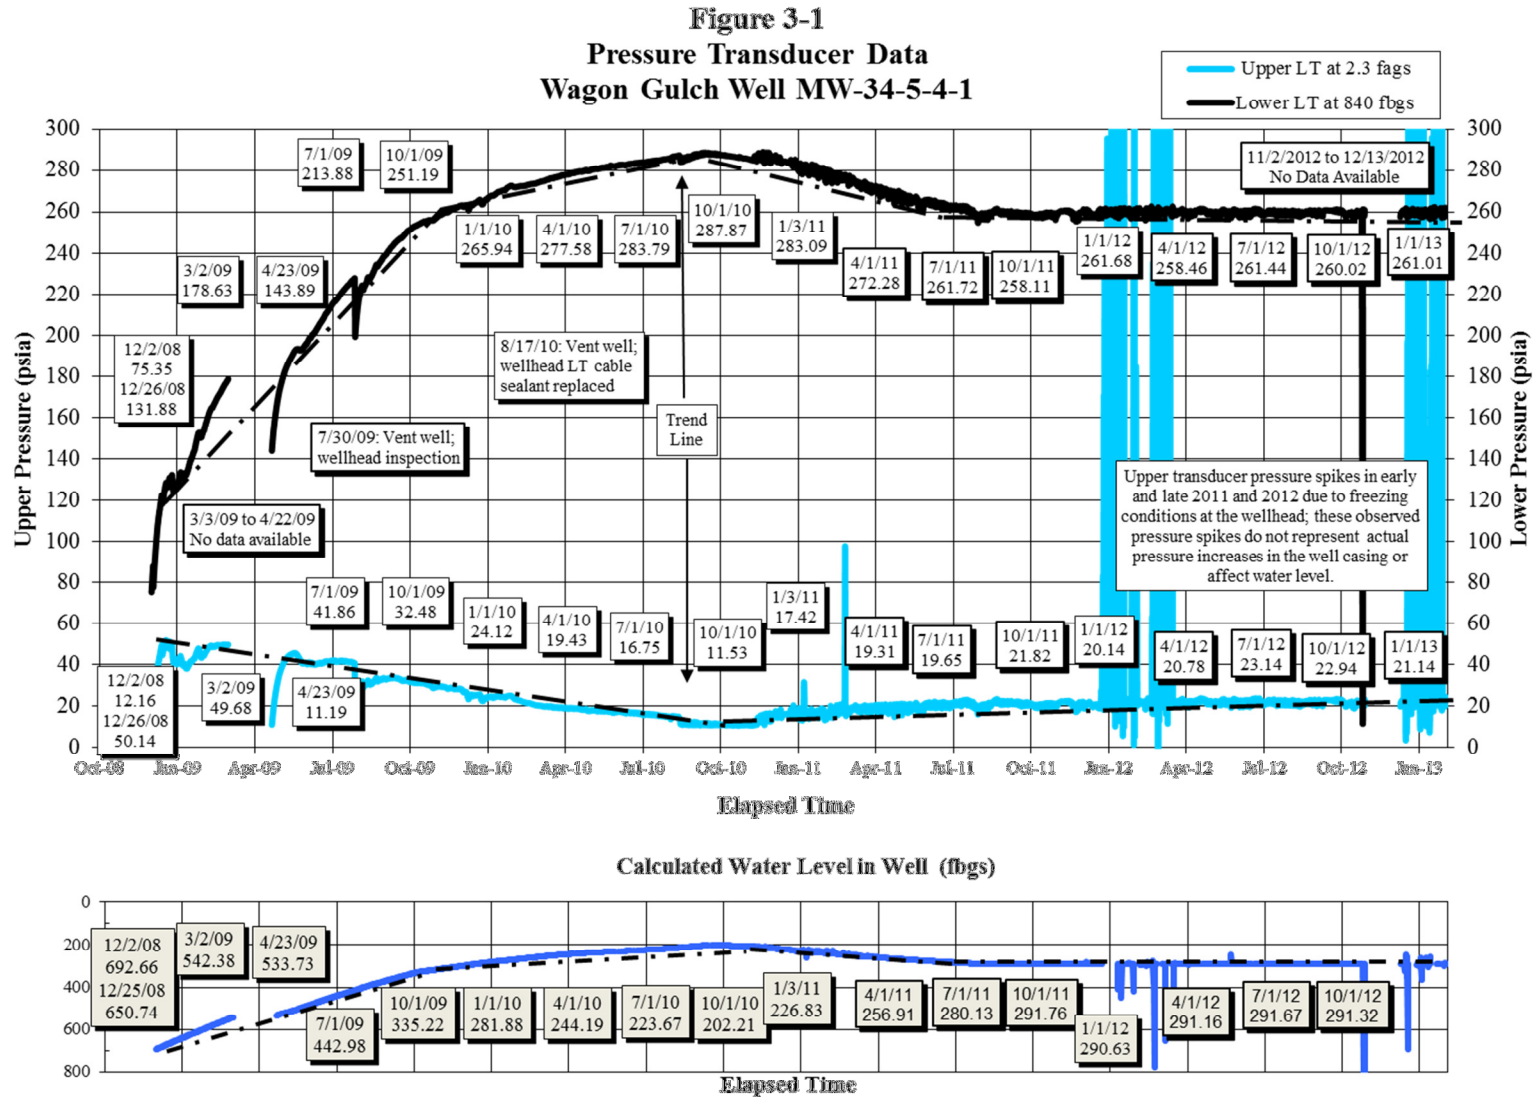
Figure 3-1
Pressure Transducer Data
Wagon Gulch Well MW-34-5-4-1

Upper LT at 2.3 fags
Lower LT at 840 fbgs

Upper Pressure (psia)
Lower Pressure (psia)

300
280
260
240
220
200
180
160
140
120
100
80
60
40
20
0

7/1/09
213.88

10/1/09
251.19

11/2/2012 to 12/13/2012
No Data Available

1/1/10
265.94

4/1/10
277.58

7/1/10
283.79

10/1/10
287.87

1/3/11
283.09

4/1/11
272.28

7/1/11
261.72

10/1/11
258.11

1/1/12
261.68

4/1/12
258.46

7/1/12
261.44

10/1/12
260.02

1/1/13
261.01

3/2/09
178.63

4/23/09
143.89

12/2/08
75.35
12/26/08
131.88

8/17/10: Vent well; wellhead LT cable sealant replaced

Trend Line

7/30/09: Vent well; wellhead inspection

3/3/09 to 4/22/09
No data available

Upper transducer pressure spikes in early and late 2011 and 2012 due to freezing conditions at the wellhead; these observed pressure spikes do not represent actual pressure increases in the well casing or affect water level.

7/1/09
41.86

10/1/09
32.48

1/1/10
24.12

4/1/10
19.43

7/1/10
16.75

10/1/10
11.53

1/3/11
17.42

4/1/11
19.31

7/1/11
19.65

10/1/11
21.82

1/1/12
20.14

4/1/12
20.78

7/1/12
23.14

10/1/12
22.94

1/1/13
21.14

12/2/08
12.16
12/26/08
50.14

3/2/09
49.68

4/23/09
11.19

Oct-08 Jan-09 Apr-09 Jul-09 Oct-09 Jan-10 Apr-10 Jul-10 Oct-10 Jan-11 Apr-11 Jul-11 Oct-11 Jan-12 Apr-12 Jul-12 Oct-12 Jan-13

Elapsed Time

Calculated Water Level in Well (fbgs)

0
200
400
600
800

12/2/08
692.66
12/25/08
650.74

3/2/09
542.38

4/23/09
533.73

7/1/09
442.98

10/1/09
335.22

1/1/10
281.88

4/1/10
244.19

7/1/10
223.67

10/1/10
202.21

1/3/11
226.83

4/1/11
256.91

7/1/11
280.13

10/1/11
291.76

1/1/12
290.63

4/1/12
291.16

7/1/12
291.67

10/1/12
291.32

Elapsed Time